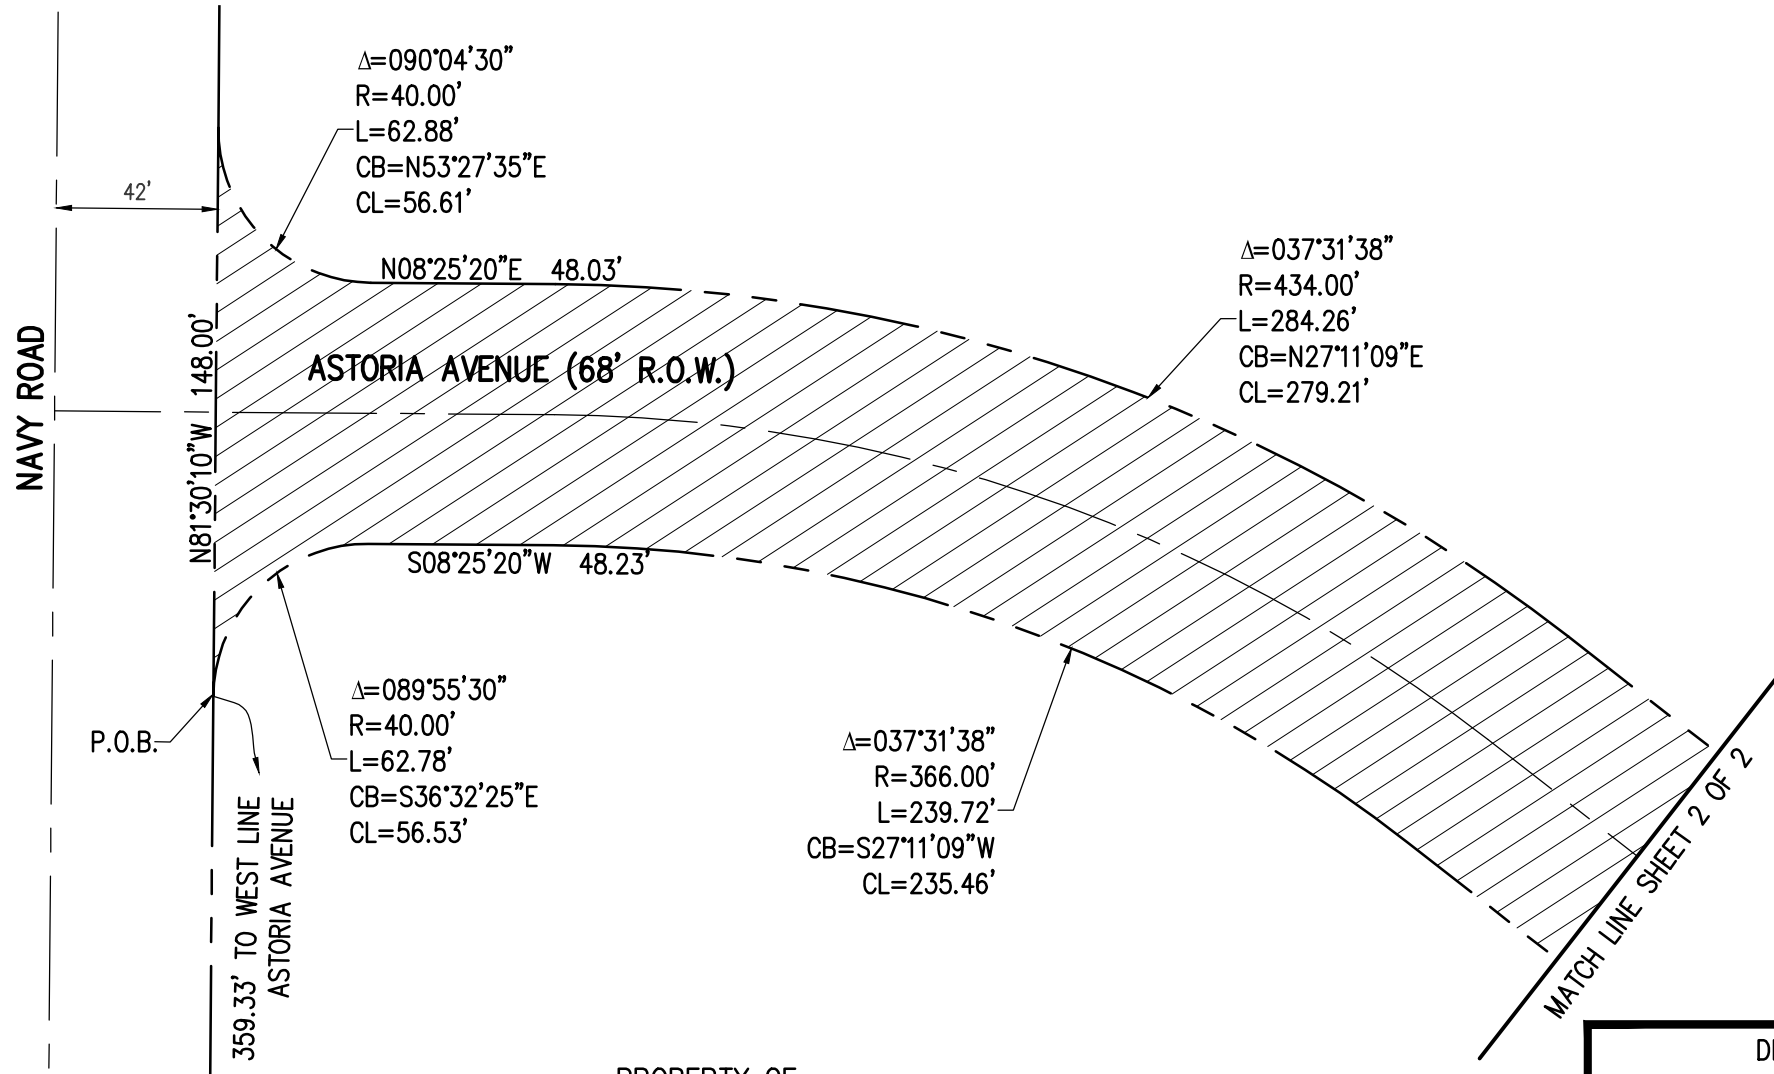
NAVY ROAD

42'

Δ=090°04'30"
R=40.00'
L=62.88'
CB=N53°27'35"E
CL=56.61'

N08°25'20"E 48.03'

Δ=037°31'38"
R=434.00'
L=284.26'
CB=N27°11'09"E
CL=279.21'

N81°30'10"W 148.00'

ASTORIA AVENUE (68' R.O.W.)

S08°25'20"W 48.23'

Δ=089°55'30"
R=40.00'
L=62.78'
CB=S36°32'25"E
CL=56.53'

P.O.B.

359.33' TO WEST LINE ASTORIA AVENUE

Δ=037°31'38"
R=366.00'
L=239.72'
CB=S27°11'09"W
CL=235.46'

MATCH LINE SHEET 2 OF 2

PROPERTY OF

D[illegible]